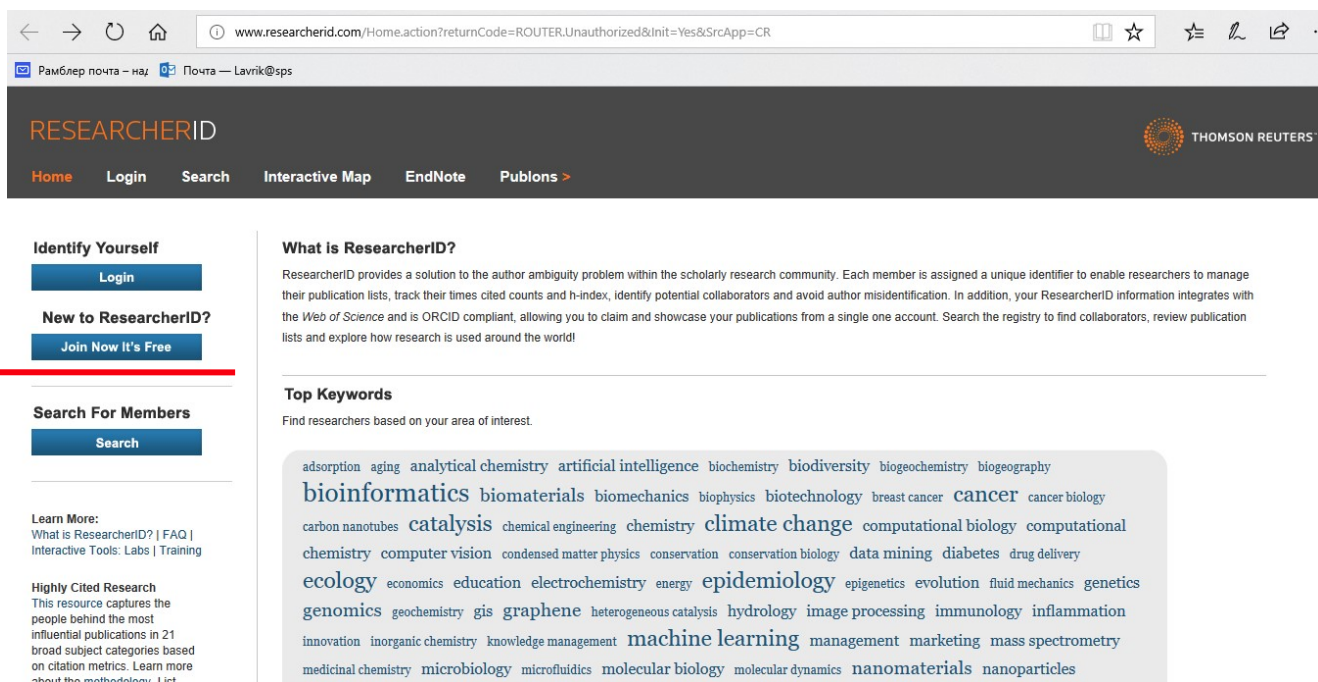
www.researcherid.com/Home.action?returnCode=ROUTER.Unauthorized&Init=Yes&SrcApp=CR

Рамблер почта – на; Почта — Lavrik@sps

RESEARCHERID

THOMSON REUTERS

Home Login Search Interactive Map EndNote Publons >

Identify Yourself

Login

New to ResearcherID?

Join Now It's Free

Search For Members

Search

Learn More:
What is ResearcherID? | FAQ | Interactive Tools: Labs | Training

Highly Cited Research
This resource captures the people behind the most influential publications in 21 broad subject categories based on citation metrics. Learn more about the methodology. List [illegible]

What is ResearcherID?

ResearcherID provides a solution to the author ambiguity problem within the scholarly research community. Each member is assigned a unique identifier to enable researchers to manage their publication lists, track their times cited counts and h-index, identify potential collaborators and avoid author misidentification. In addition, your ResearcherID information integrates with the Web of Science and is ORCID compliant, allowing you to claim and showcase your publications from a single one account. Search the registry to find collaborators, review publication lists and explore how research is used around the world!

Top Keywords

Find researchers based on your area of interest.

adsorption aging analytical chemistry artificial intelligence biochemistry biodiversity biogeochemistry biogeography bioinformatics biomaterials biomechanics biophysics biotechnology breast cancer cancer cancer biology carbon nanotubes catalysis chemical engineering chemistry climate change computational biology computational chemistry computer vision condensed matter physics conservation conservation biology data mining diabetes drug delivery ecology economics education electrochemistry energy epidemiology epigenetics evolution fluid mechanics genetics genomics geochemistry gis graphene heterogeneous catalysis hydrology image processing immunology inflammation innovation inorganic chemistry knowledge management machine learning management marketing mass spectrometry medicinal chemistry microbiology microfluidics molecular biology molecular dynamics nanomaterials nanoparticles